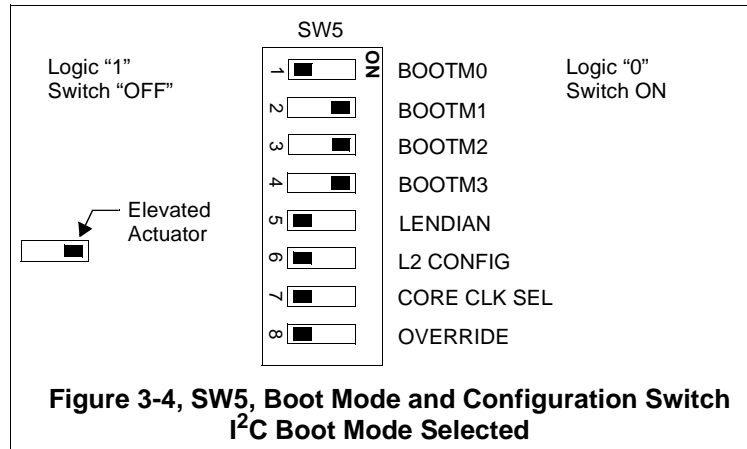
SW5

Logic “1”
Switch “OFF”

ON

1 BOOTM0
2 BOOTM1
3 BOOTM2
4 BOOTM3
5 LENDIAN
6 L2 CONFIG
7 CORE CLK SEL
8 OVERRIDE

Logic “0”
Switch ON

Elevated
Actuator

Figure 3-4, SW5, Boot Mode and Configuration Switch
$I^2C$ Boot Mode Selected